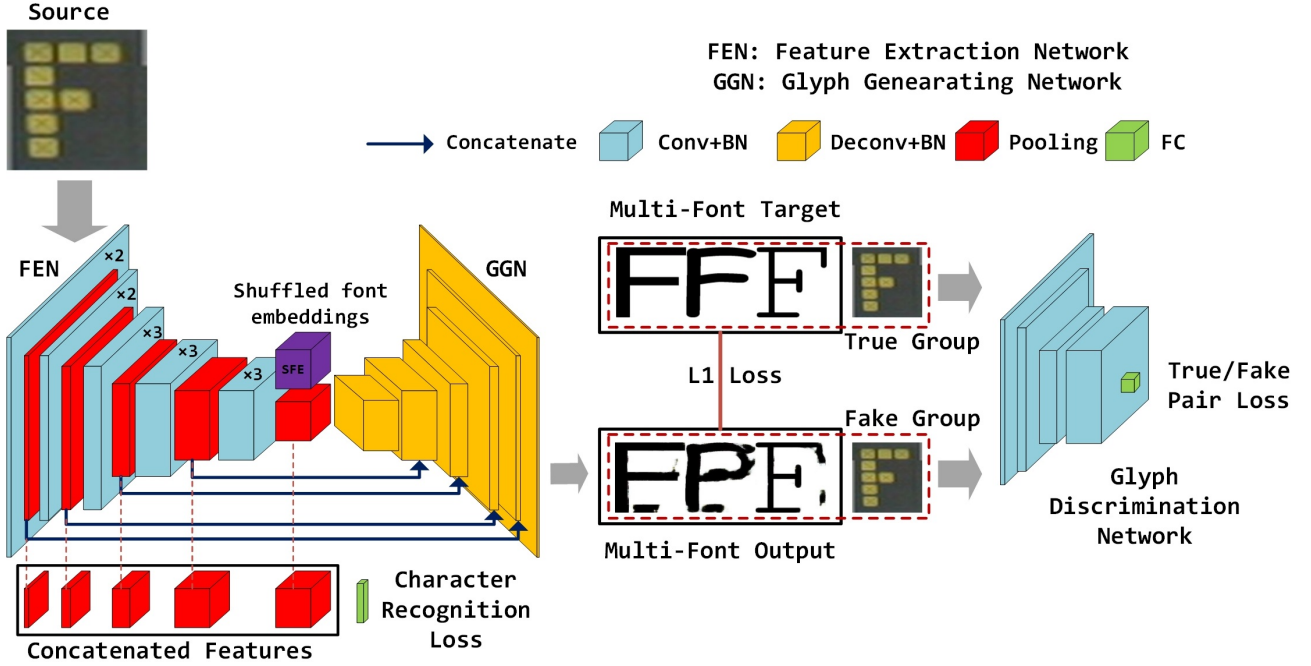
Source

FEN: Feature Extraction Network
GGN: Glyph Genearating Network

Concatenate Conv+BN Deconv+BN Pooling FC

Multi-Font Target

FEN ×2 ×2 ×3 ×3 ×3

Shuffled font embeddings

SFE

GGN

FFF

True Group

L1 Loss

Fake Group

EPE

True/Fake Pair Loss

Glyph Discrimination Network

Multi-Font Output

Character Recognition Loss

Concatenated Features